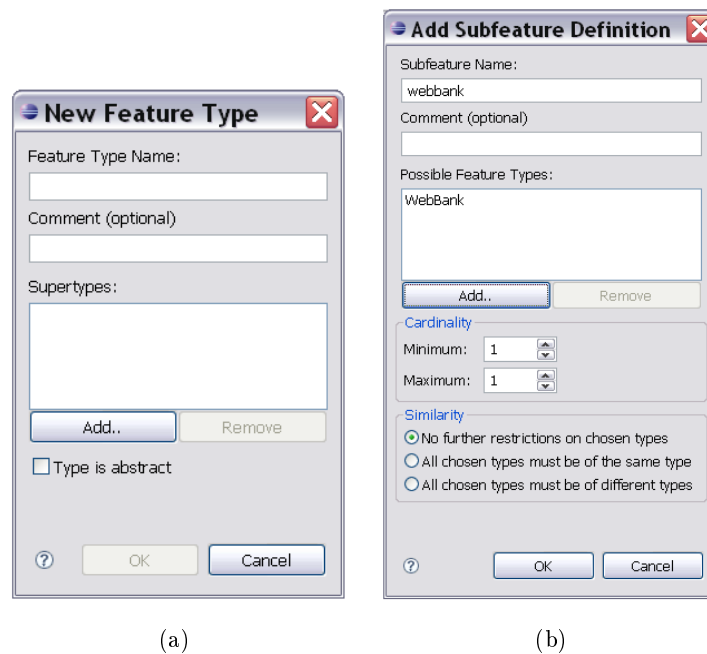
New Feature Type

Feature Type Name:

Comment (optional)

Supertypes:

Add..

Remove

Type is abstract

?

OK

Cancel

(a)

Add Subfeature Definition

Subfeature Name:

webbank

Comment (optional)

Possible Feature Types:

WebBank

Add..

Remove

Cardinality

Minimum: 1

Maximum: 1

Similarity

No further restrictions on chosen types

All chosen types must be of the same type

All chosen types must be of different types

?

OK

Cancel

(b)